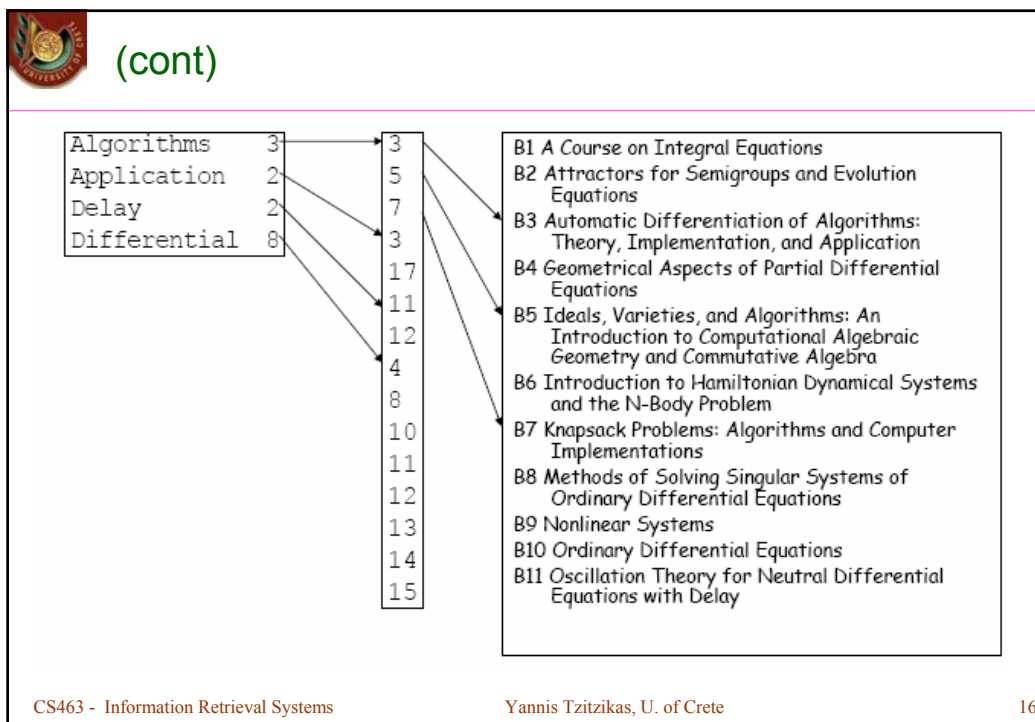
(cont)

| | |
|---|---|
| Algorithms | 3 |
| Application | 2 |
| Delay | 2 |
| Differential | 8 |

3
5
7
3
17
11
12
4
8
10
11
12
13
14
15

B1 A Course on Integral Equations
B2 Attractors for Semigroups and Evolution Equations
B3 Automatic Differentiation of Algorithms: Theory, Implementation, and Application
B4 Geometrical Aspects of Partial Differential Equations
B5 Ideals, Varieties, and Algorithms: An Introduction to Computational Algebraic Geometry and Commutative Algebra
B6 Introduction to Hamiltonian Dynamical Systems and the N-Body Problem
B7 Knapsack Problems: Algorithms and Computer Implementations
B8 Methods of Solving Singular Systems of Ordinary Differential Equations
B9 Nonlinear Systems
B10 Ordinary Differential Equations
B11 Oscillation Theory for Neutral Differential Equations with Delay

CS463 - Information Retrieval Systems Yannis Tzitzikas, U. of Crete 16